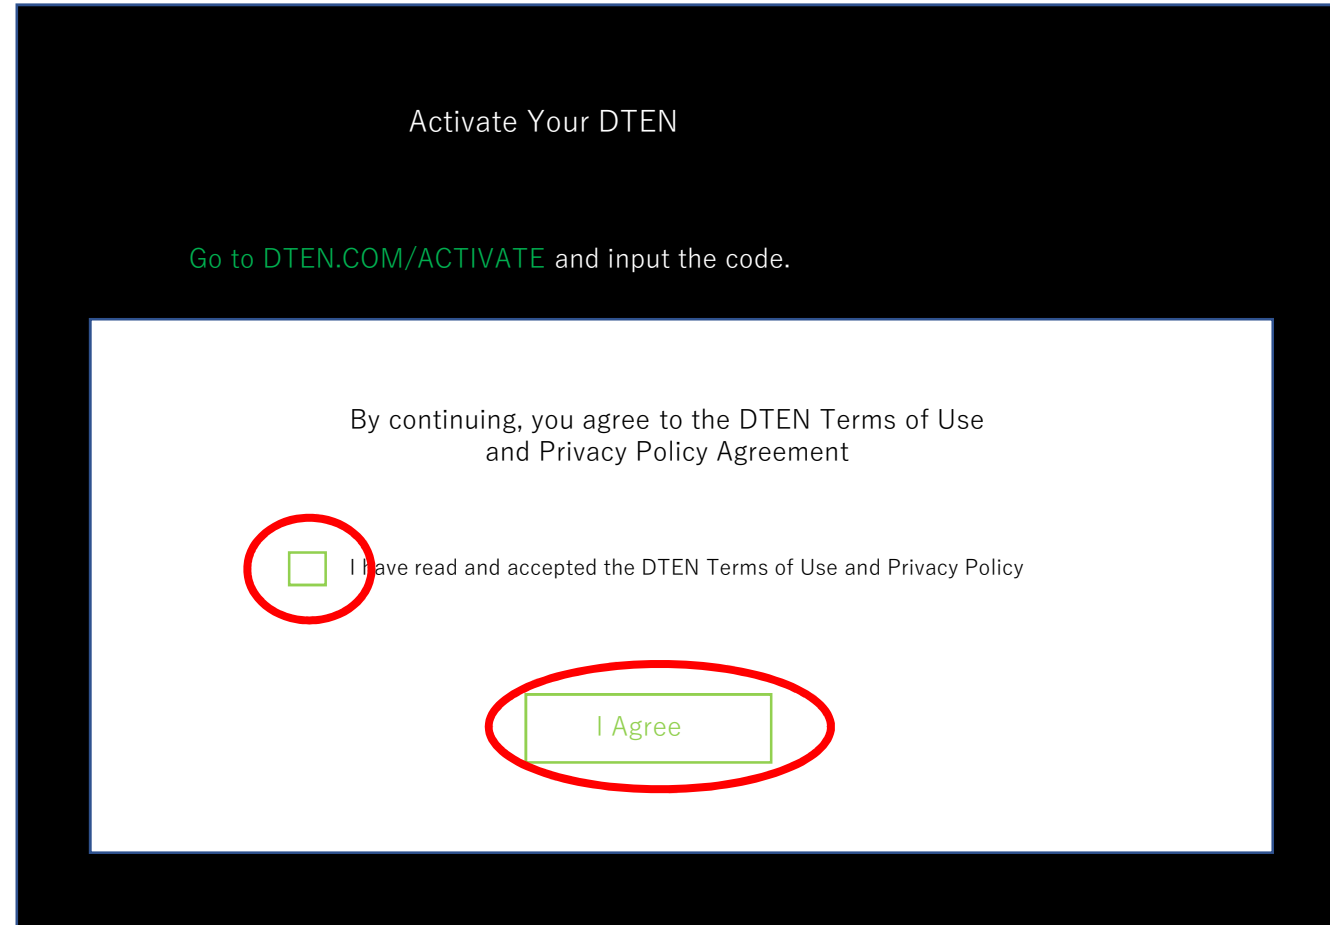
Activate Your DTEN

Go to DTEN.COM/ACTIVATE and input the code.

By continuing, you agree to the DTEN Terms of Use and Privacy Policy Agreement

I have read and accepted the DTEN Terms of Use and Privacy Policy

I Agree